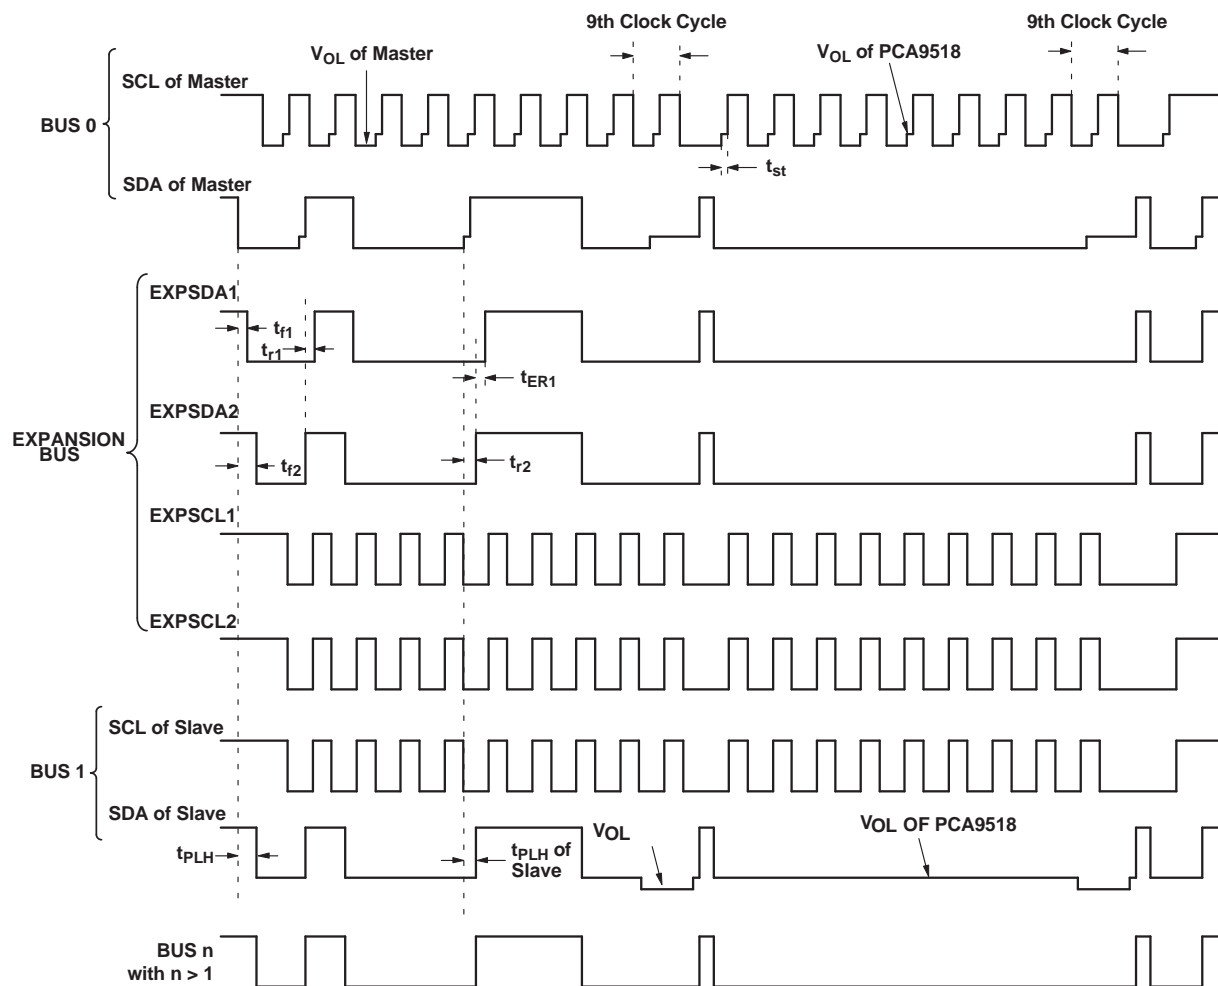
9th Clock Cycle

9th Clock Cycle

$V_{OL}$ of Master

$V_{OL}$ of PCA9518

BUS 0

SCL of Master

$t_{st}$

SDA of Master

EXPSDA1

$t_{f1}$

$t_{r1}$

$t_{ER1}$

EXPSDA2

EXPANSION BUS

$t_{f2}$

$t_{r2}$

EXPSCL1

EXPSCL2

SCL of Slave

BUS 1

SDA of Slave

VOL

VOL OF PCA9518

$t_{PLH}$

$t_{PLH}$ of Slave

BUS n with n > 1